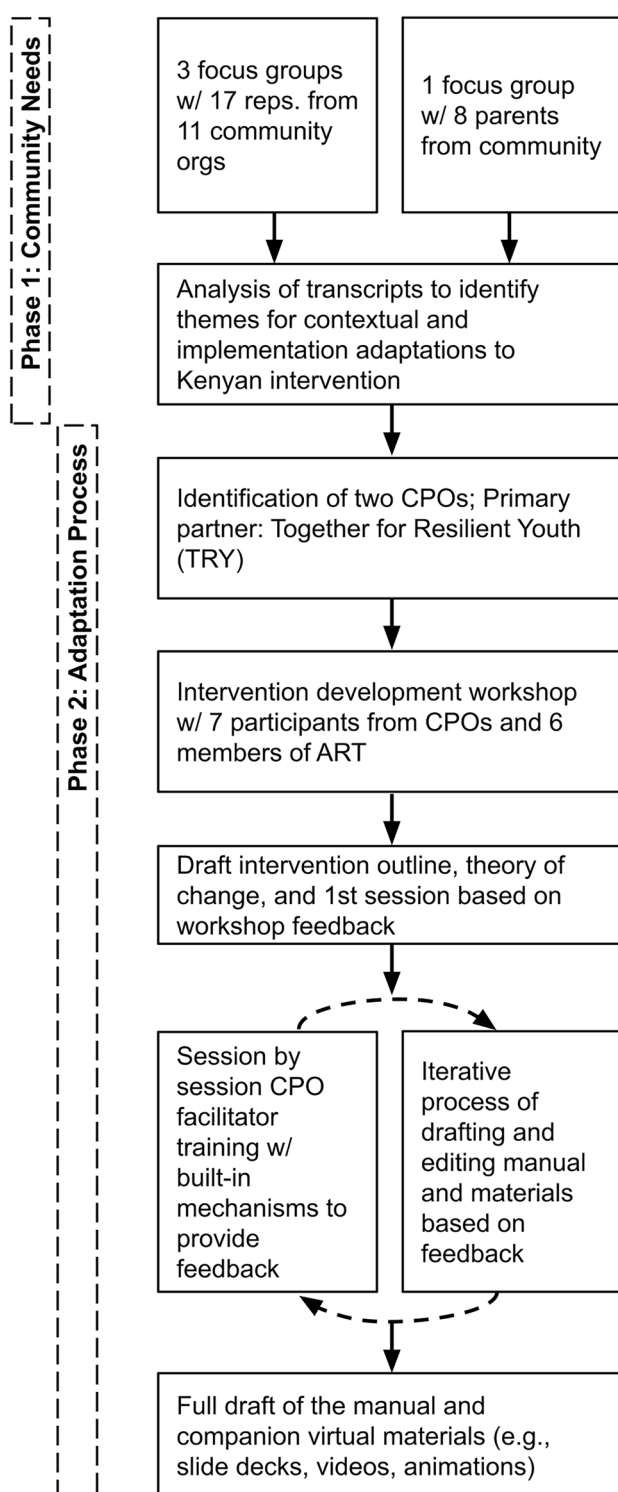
Phase 1: Community Needs

3 focus groups w/ 17 reps. from 11 community orgs

1 focus group w/ 8 parents from community

Analysis of transcripts to identify themes for contextual and implementation adaptations to Kenyan intervention

Phase 2: Adaptation Process

Identification of two CPOs; Primary partner: Together for Resilient Youth (TRY)

Intervention development workshop w/ 7 participants from CPOs and 6 members of ART

Draft intervention outline, theory of change, and 1st session based on workshop feedback

Session by session CPO facilitator training w/ built-in mechanisms to provide feedback

Iterative process of drafting and editing manual and materials based on feedback

Full draft of the manual and companion virtual materials (e.g., slide decks, videos, animations)